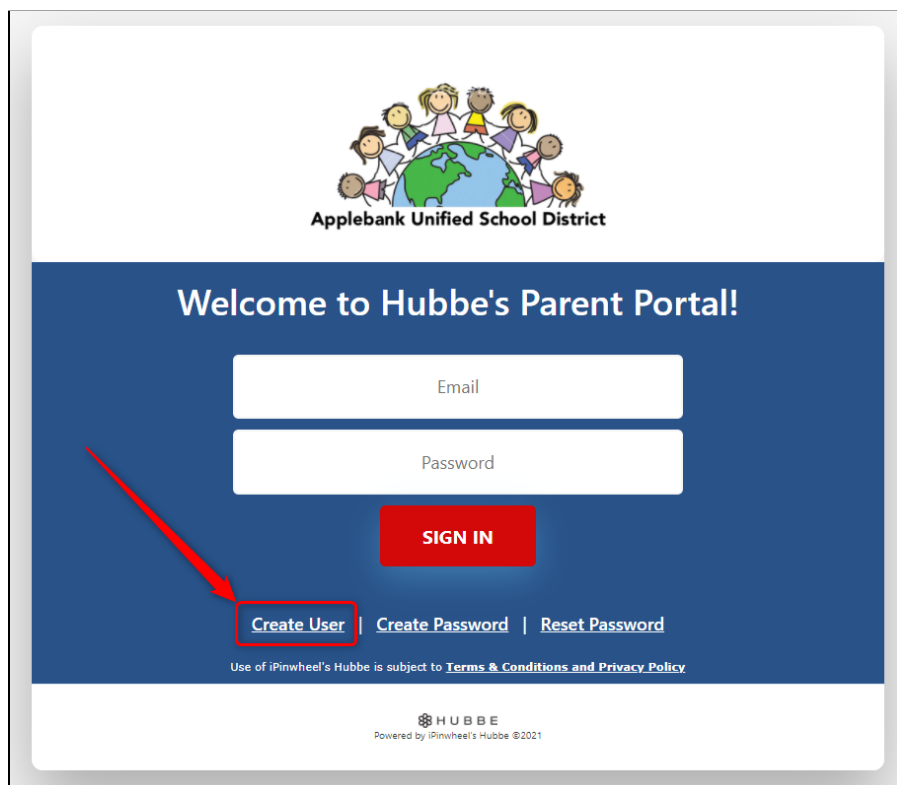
Applebank Unified School District

Welcome to Hubbe's Parent Portal!

Email

Password

SIGN IN

Create User | Create Password | Reset Password

Use of iPinwheel's Hubbe is subject to Terms & Conditions and Privacy Policy

HUBBE
Powered by iPinwheel's Hubbe ©2021